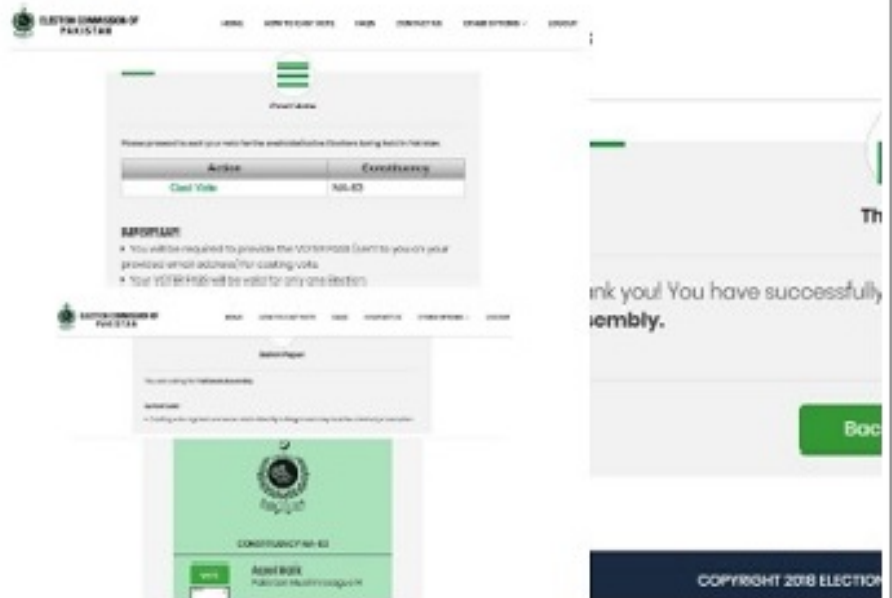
ELECTION COMMISSION OF PAKISTAN

HOME HOW TO CAST VOTE FAQS CONTACT US OTHER OPTIONS LOGOUT

Cast Vote

Please proceed to cast your vote for the available Active Elections being held in Pakistan.

| Action | Constituency |
|---|---|
| Cast Vote | NA-83 |

IMPORTANT:

• You will be required to provide the VOTER PASS (sent to you on your provided email address) for casting vote.

• Your VOTER PASS will be valid for only one Election.

ELECTION COMMISSION OF PAKISTAN

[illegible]

Ballot Paper

You are voting for National Assembly

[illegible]

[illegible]

CONSTITUENCY NA-83

VOTE

Azad Butt
Pakistan Muslim League N

Th

nk you! You have successfully
sembly.

Bac

COPYRIGHT 2018 ELECTION